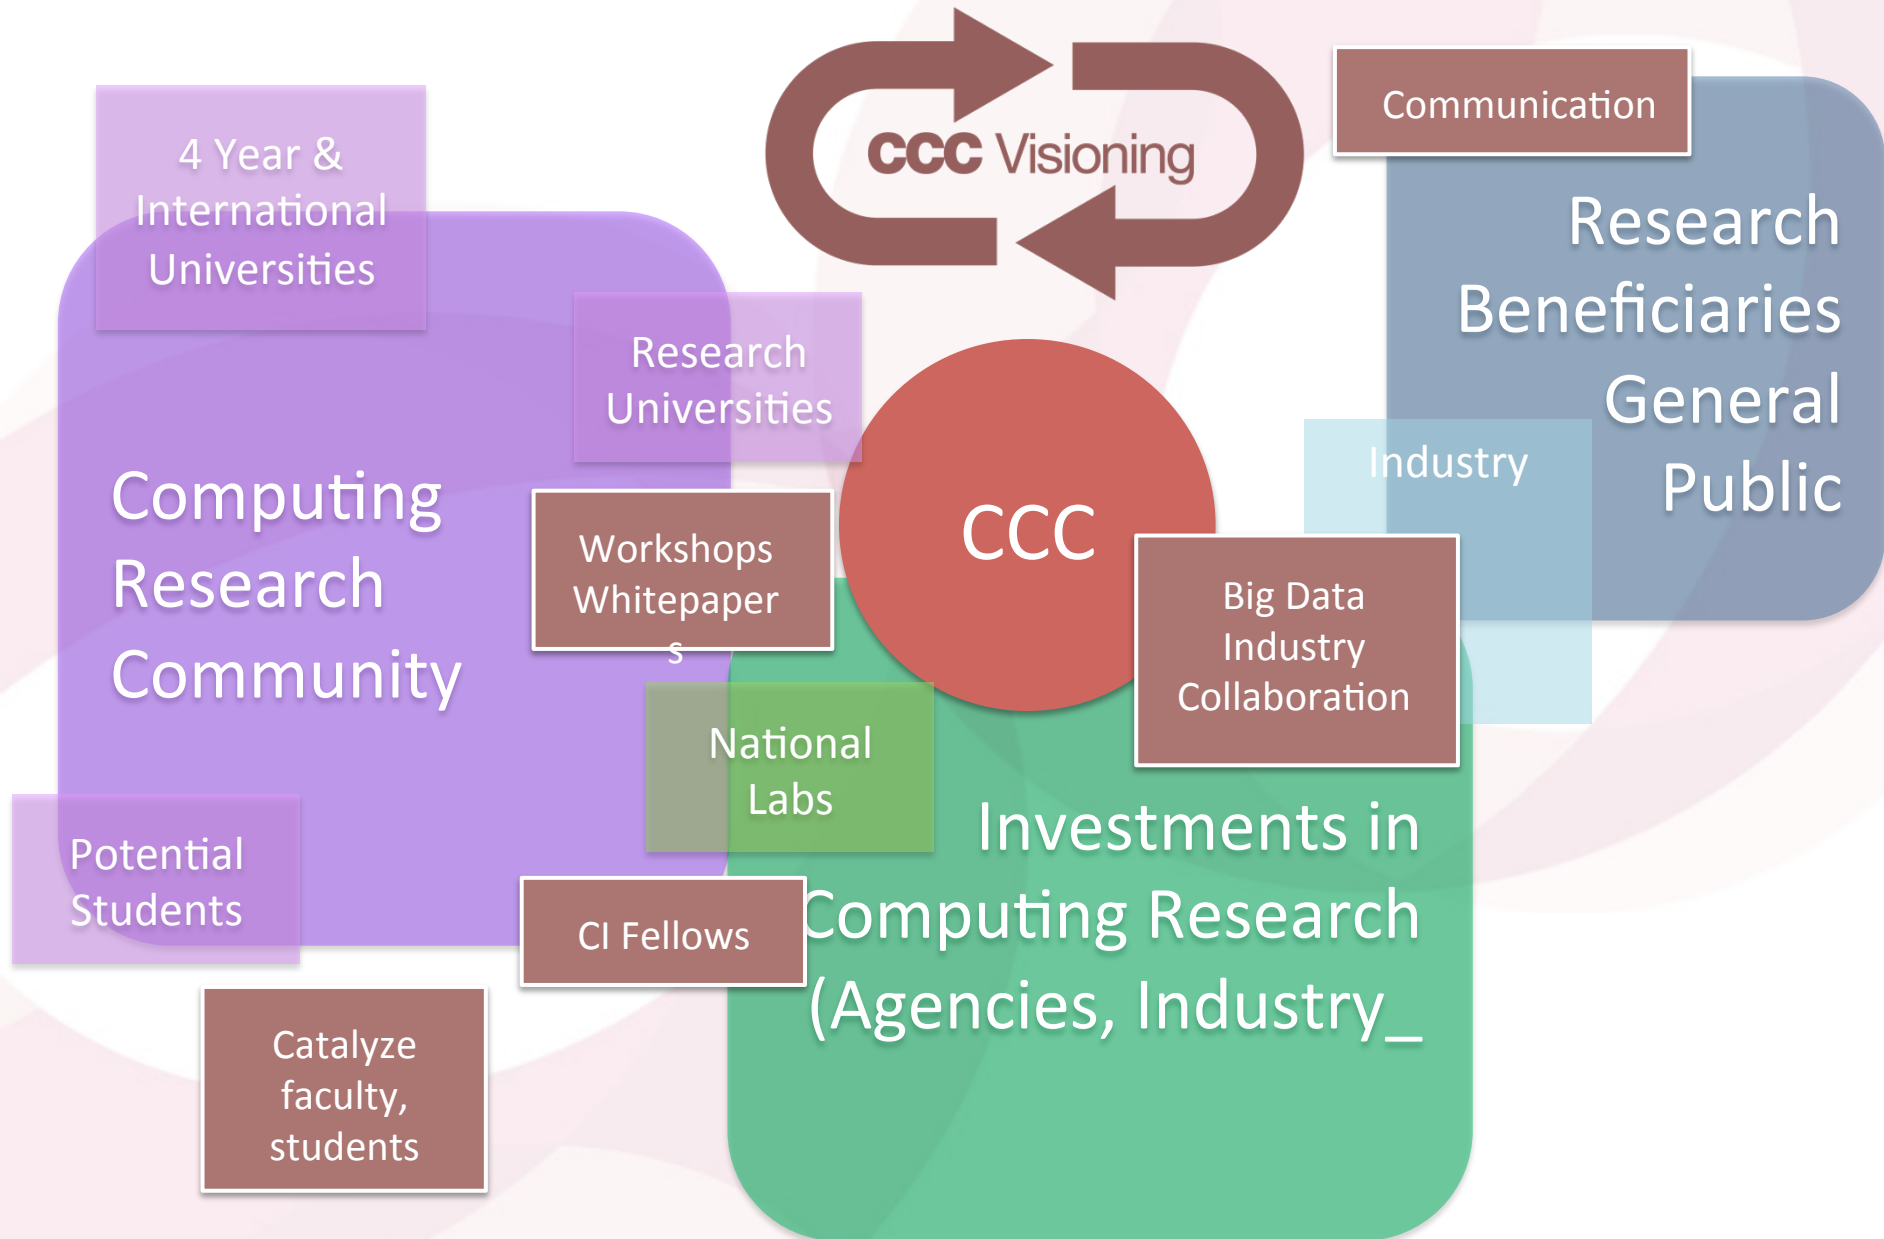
CCC Visioning

Communication

4 Year & International Universities

Research Universities

Research Beneficiaries General Public

Industry

Computing Research Community

Workshops Whitepapers

CCC

Big Data Industry Collaboration

National Labs

Investments in Computing Research (Agencies, Industry_

Potential Students

CI Fellows

Catalyze faculty, students